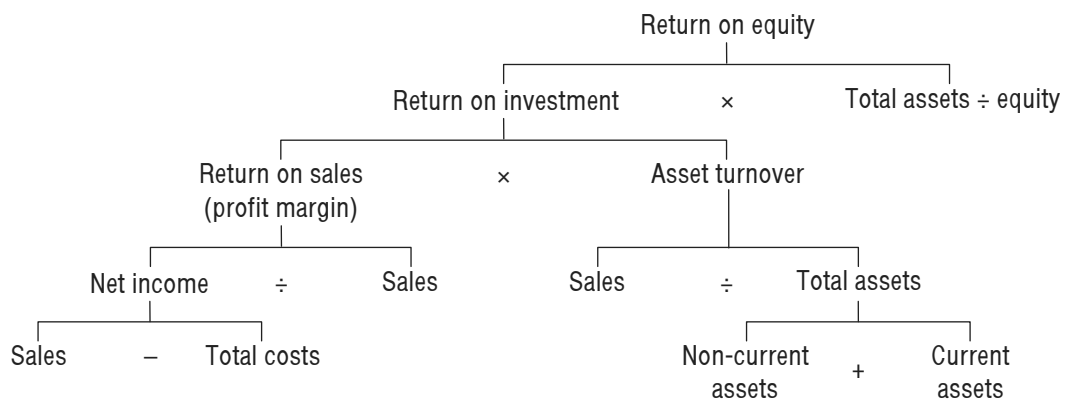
Return on equity

Return on investment × Total assets ÷ equity

Return on sales (profit margin) × Asset turnover

Net income ÷ Sales

Sales ÷ Total assets

Sales – Total costs

Non-current assets + Current assets